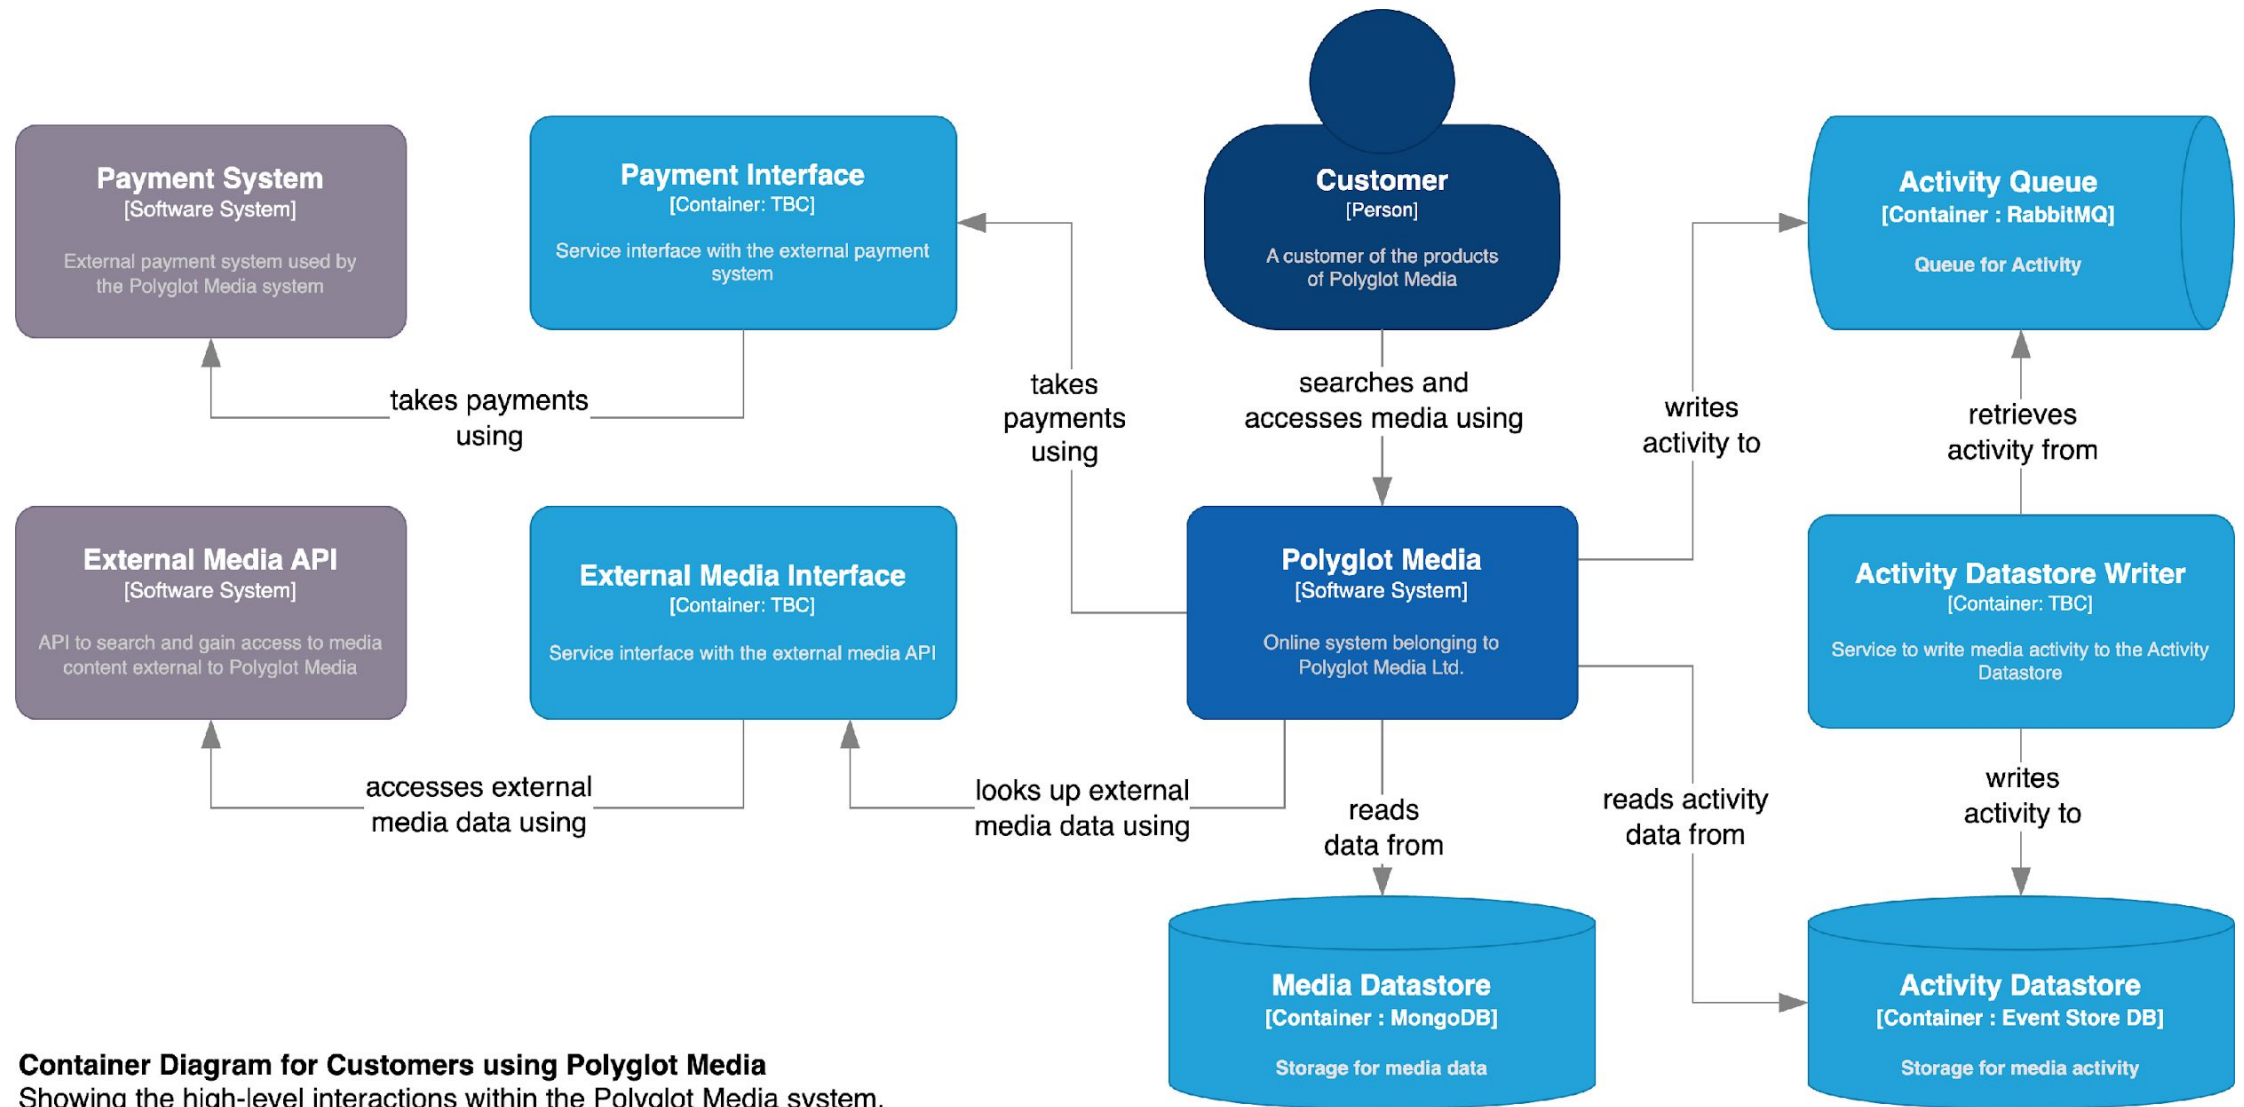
Payment System
[Software System]
External payment system used by the Polyglot Media system

Payment Interface
[Container: TBC]
Service interface with the external payment system

Customer
[Person]
A customer of the products of Polyglot Media

Activity Queue
[Container : RabbitMQ]
Queue for Activity

takes payments using

takes payments using

searches and accesses media using

writes activity to

retrieves activity from

External Media API
[Software System]
API to search and gain access to media content external to Polyglot Media

External Media Interface
[Container: TBC]
Service interface with the external media API

Polyglot Media
[Software System]
Online system belonging to Polyglot Media Ltd.

Activity Datastore Writer
[Container: TBC]
Service to write media activity to the Activity Datastore

accesses external media data using

looks up external media data using

reads data from

reads activity data from

writes activity to

Media Datastore
[Container : MongoDB]
Storage for media data

Activity Datastore
[Container : Event Store DB]
Storage for media activity

Container Diagram for Customers using Polyglot Media
Showing the high-level interactions within the Polyglot Media system.